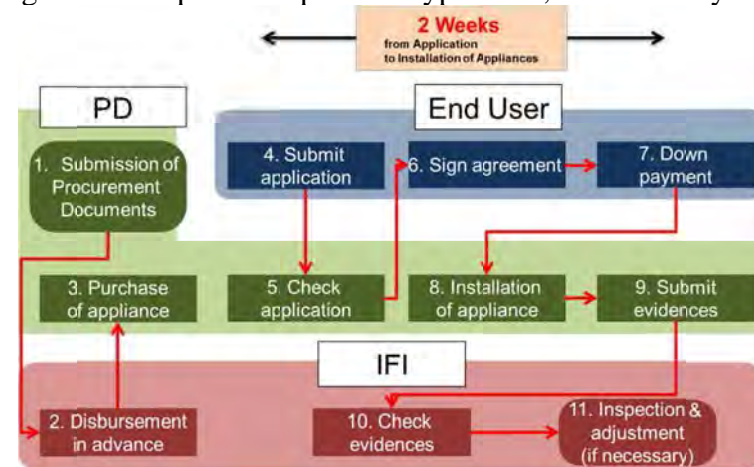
2 Weeks
from Application
to Installation of Appliances

PD

End User

1. Submission of Procurement Documents

4. Submit application

6. Sign agreement

7. Down payment

3. Purchase of appliance

5. Check application

8. Installation of appliance

9. Submit evidences

IFI

2. Disbursement in advance

10. Check evidences

11. Inspection & adjustment (if necessary)